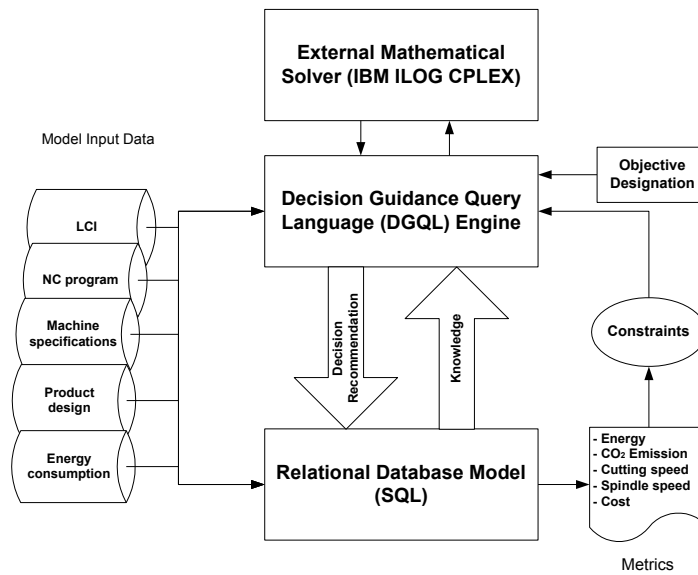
External Mathematical Solver (IBM ILOG CPLEX)

Model Input Data

Objective Designation

Decision Guidance Query Language (DGQL) Engine

LCI

NC program

Machine specifications

Product design

Energy consumption

Decision Recommendation

Knowledge

Constraints

Relational Database Model (SQL)

- Energy
- $CO_2$ Emission
- Cutting speed
- Spindle speed
- Cost

Metrics